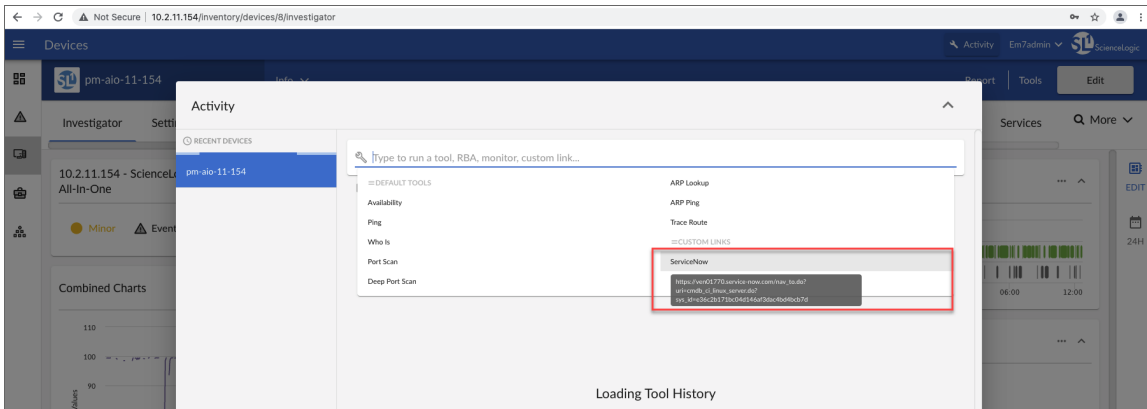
Not Secure | 10.2.11.154/inventory/devices/8/investigator

Devices

Activity Em7admin ScienceLogic

pm-aio-11-154

Info

Report Tools Edit

Investigator Setti

Services More

10.2.11.154 - ScienceL All-In-One

Minor Event

Combined Charts

110
100
90
Values

EDIT
24H

06:00 12:00

Activity

RECENT DEVICES

pm-aio-11-154

Type to run a tool, RBA, monitor, custom link...

DEFAULT TOOLS

Availability

Ping

Who Is

Port Scan

Deep Port Scan

ARP Lookup

ARP Ping

Trace Route

CUSTOM LINKS

ServiceNow

https://ven01770.service-now.com/nav_to.do?uri=cmdb_ci_linux_server.do?sys_id=e36c2b171bc04d146af3dac4bd4bcb7d

Loading Tool History